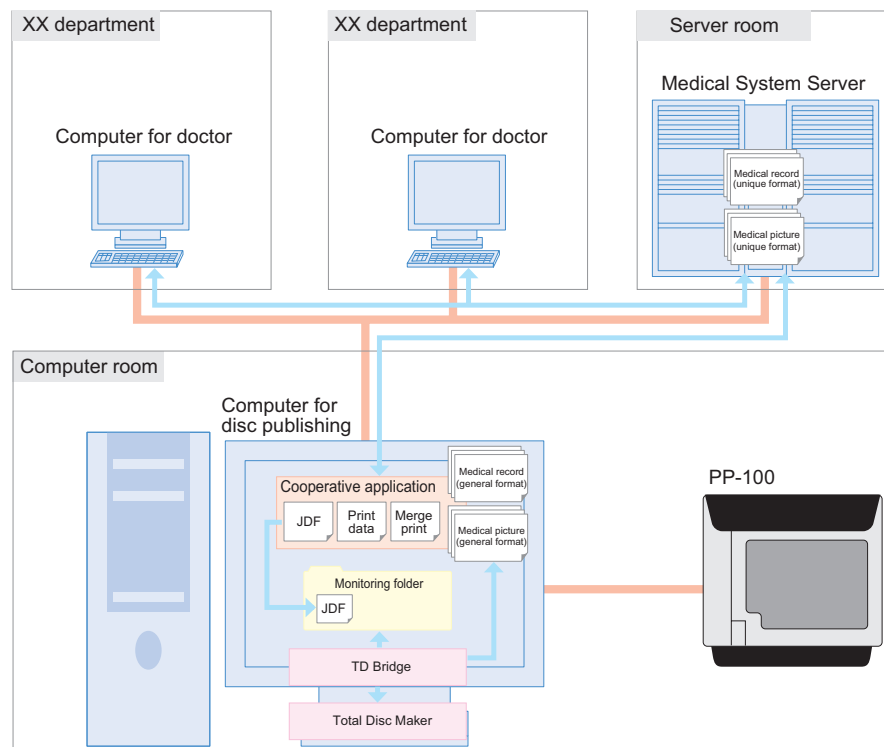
XX department

Computer for doctor

XX department

Computer for doctor

Server room

Medical System Server

Medical record (unique format)

Medical picture (unique format)

Computer room

Computer for disc publishing

Cooperative application

JDF

Print data

Merge print

Medical record (general format)

Medical picture (general format)

Monitoring folder

JDF

TD Bridge

Total Disc Maker

PP-100